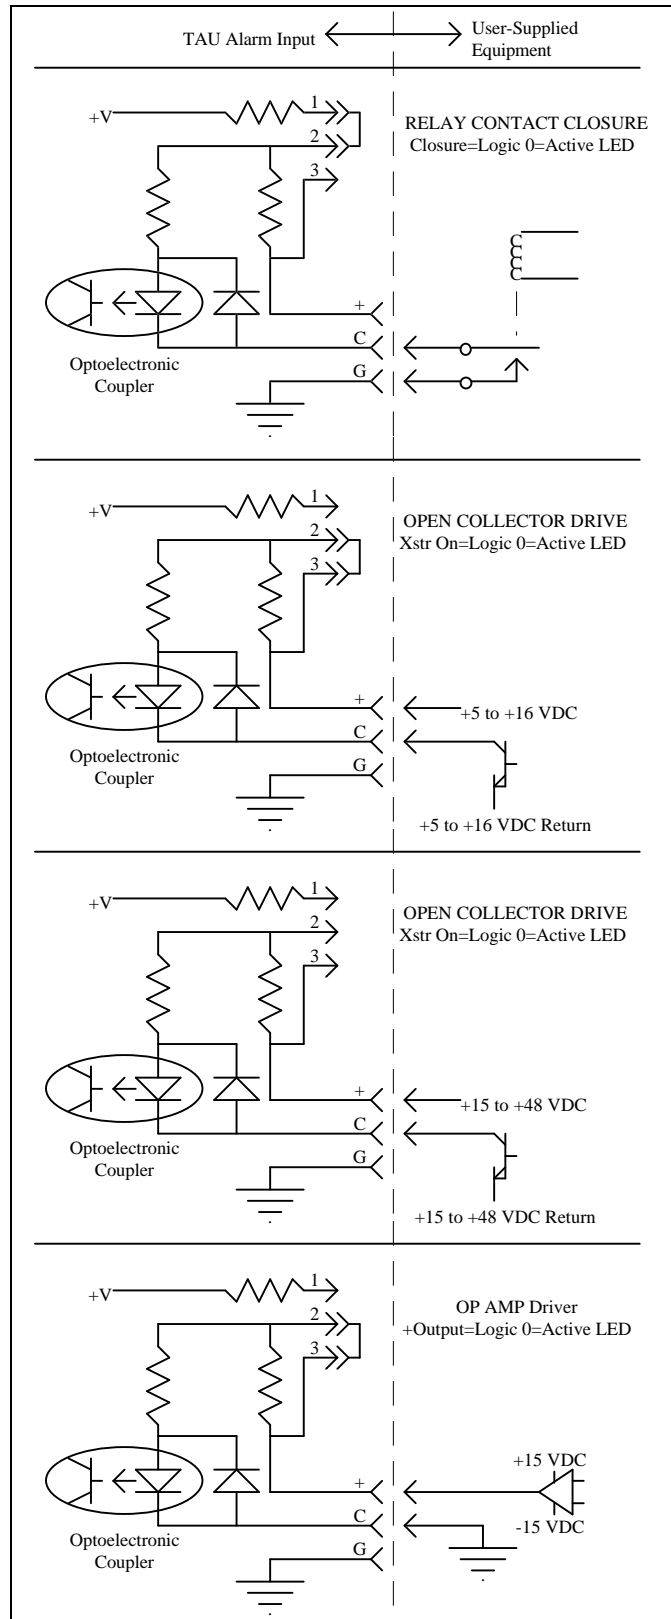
TAU Alarm Input User-Supplied Equipment

+V 1 2 3

RELAY CONTACT CLOSURE
Closure=Logic 0=Active LED

+
C
G

Optoelectronic Coupler

+V 1 2 3

OPEN COLLECTOR DRIVE
Xstr On=Logic 0=Active LED

+ +5 to +16 VDC
C
G

Optoelectronic Coupler

+5 to +16 VDC Return

+V 1 2 3

OPEN COLLECTOR DRIVE
Xstr On=Logic 0=Active LED

+ +15 to +48 VDC
C
G

Optoelectronic Coupler

+15 to +48 VDC Return

+V 1 2 3

OP AMP Driver
+Output=Logic 0=Active LED

+15 VDC
+
C
-15 VDC
G

Optoelectronic Coupler